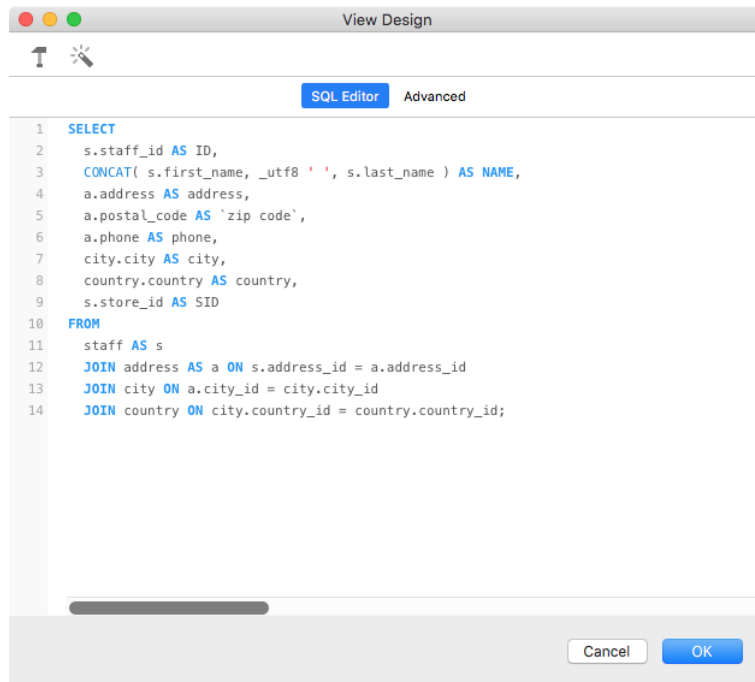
View Design

SQL Editor Advanced

1 SELECT
2 s.staff_id AS ID,
3 CONCAT( s.first_name, _utf8 ' ', s.last_name ) AS NAME,
4 a.address AS address,
5 a.postal_code AS `zip code`,
6 a.phone AS phone,
7 city.city AS city,
8 country.country AS country,
9 s.store_id AS SID
10 FROM
11 staff AS s
12 JOIN address AS a ON s.address_id = a.address_id
13 JOIN city ON a.city_id = city.city_id
14 JOIN country ON city.country_id = country.country_id;

Cancel OK